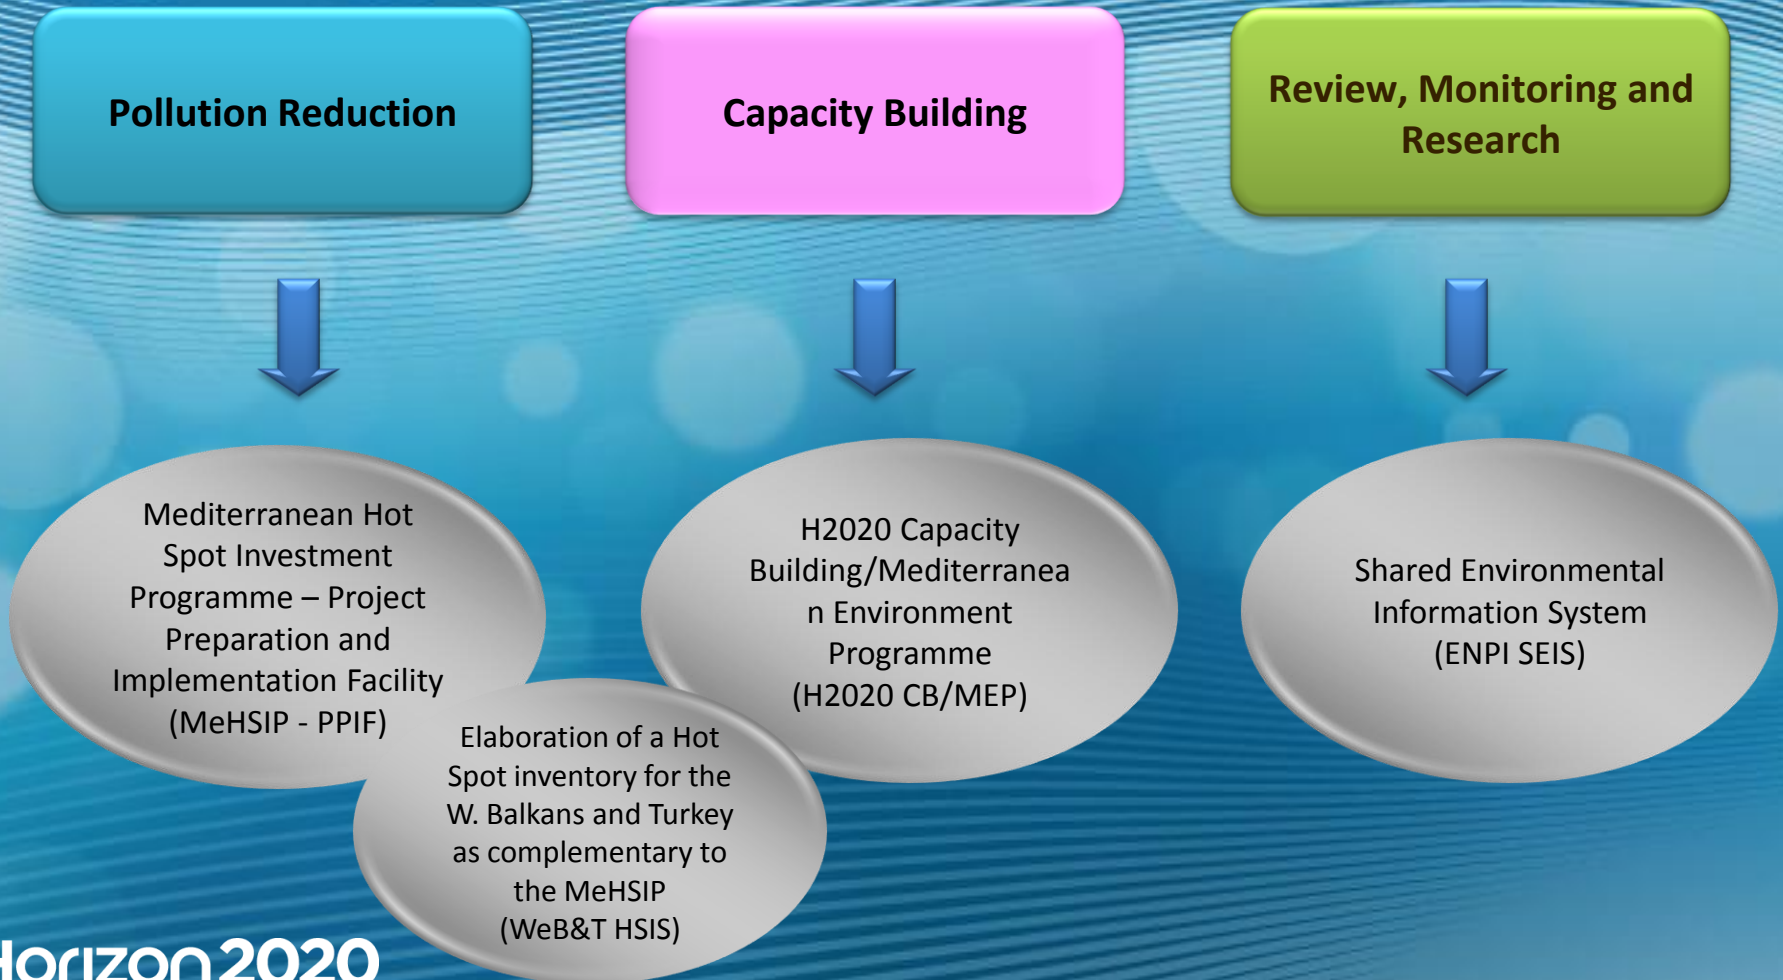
Pollution Reduction

Capacity Building

Review, Monitoring and Research

Mediterranean Hot Spot Investment Programme – Project Preparation and Implementation Facility (MeHSIP - PPIF)

Elaboration of a Hot Spot inventory for the W. Balkans and Turkey as complementary to the MeHSIP (WeB&T HSIS)

H2020 Capacity Building/Mediterranea n Environment Programme (H2020 CB/MEP)

Shared Environmental Information System (ENPI SEIS)

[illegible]orizon 2020